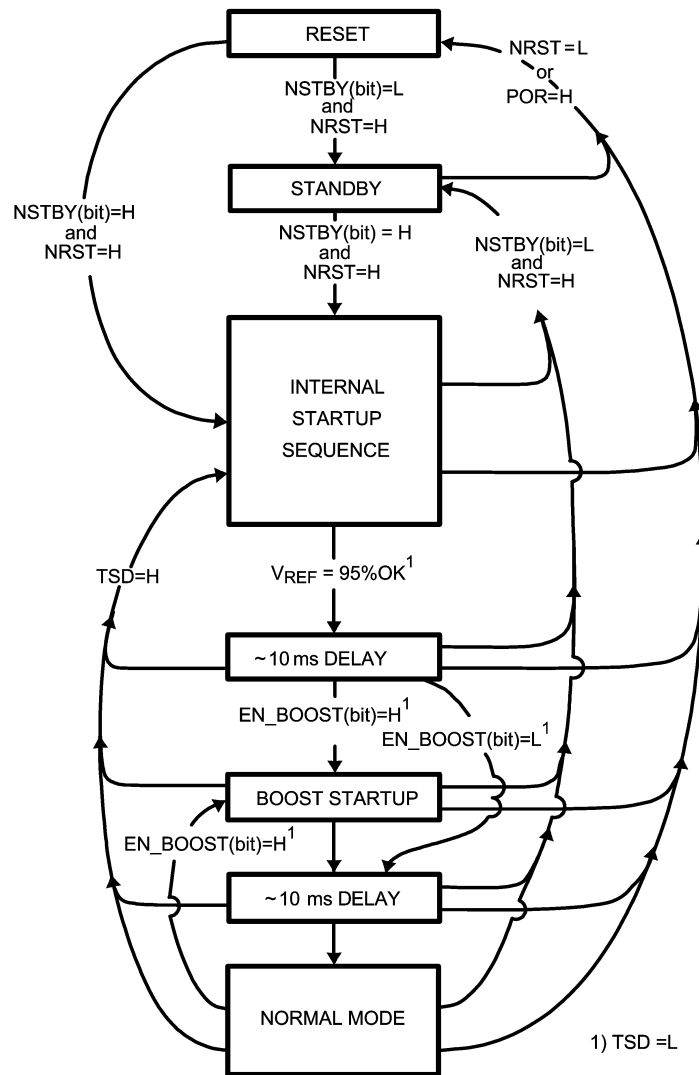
RESET

NRST=L
or
POR=H

NSTBY(bit)=L
and
NRST=H

NSTBY(bit)=H
and
NRST=H

STANDBY

NSTBY(bit) = H
and
NRST=H

NSTBY(bit)=L
and
NRST=H

INTERNAL
STARTUP
SEQUENCE

TSD=H

$V_{REF}$ = 95%OK$^1$

~10 ms DELAY

EN_BOOST(bit)=H$^1$

EN_BOOST(bit)=L$^1$

BOOST STARTUP

EN_BOOST(bit)=H$^1$

~10 ms DELAY

NORMAL MODE

1) TSD =L